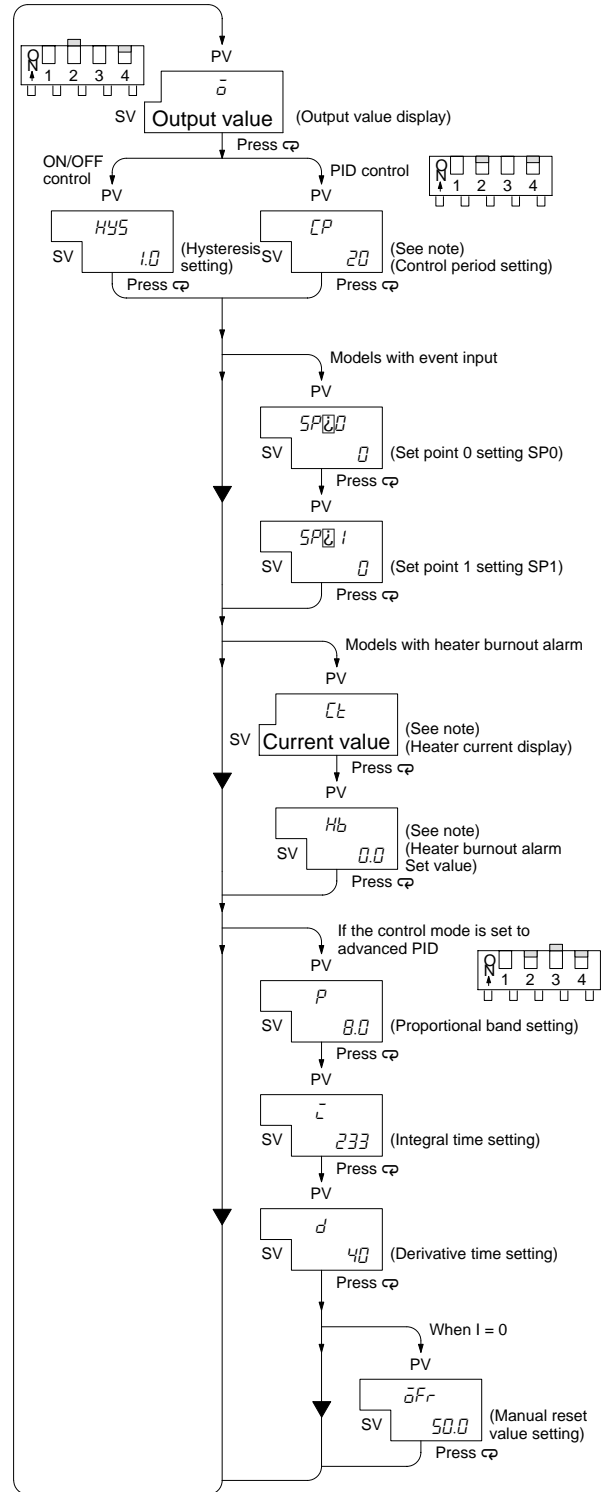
ON
1 2 3 4

PV
$\bar{o}$
SV
Output value
(Output value display)
Press

ON/OFF control
PID control
ON
1 2 3 4

PV
HYS
SV
1.0
(Hysteresis setting)
Press

PV
CP
SV
20
(See note)
(Control period setting)
Press

Models with event input
PV
SP0
SV
0
(Set point 0 setting SP0)
Press

PV
SP1
SV
0
(Set point 1 setting SP1)
Press

Models with heater burnout alarm
PV
Ct
SV
Current value
(See note)
(Heater current display)
Press

PV
Hb
SV
0.0
(See note)
(Heater burnout alarm Set value)
Press

If the control mode is set to advanced PID
ON
1 2 3 4
PV
P
SV
8.0
(Proportional band setting)
Press

PV
i
SV
233
(Integral time setting)

PV
d
SV
40
(Derivative time setting)
Press

When I = 0
PV
oFr
SV
50.0
(Manual reset value setting)
Press